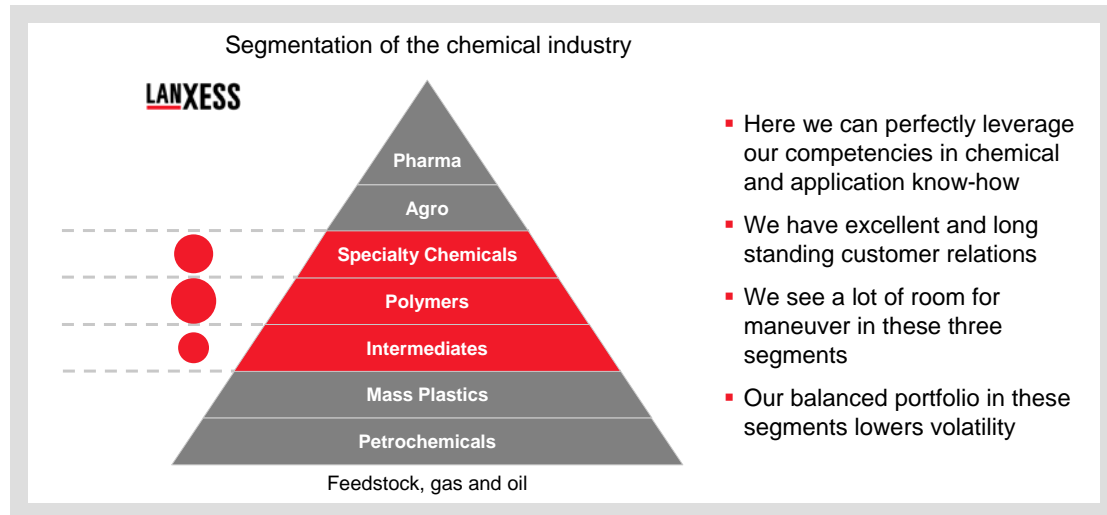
Segmentation of the chemical industry

LANXESS

Pharma

Agro

Specialty Chemicals

Polymers

Intermediates

Mass Plastics

Petrochemicals

Feedstock, gas and oil

- Here we can perfectly leverage our competencies in chemical and application know-how
- We have excellent and long standing customer relations
- We see a lot of room for maneuver in these three segments
- Our balanced portfolio in these segments lowers volatility